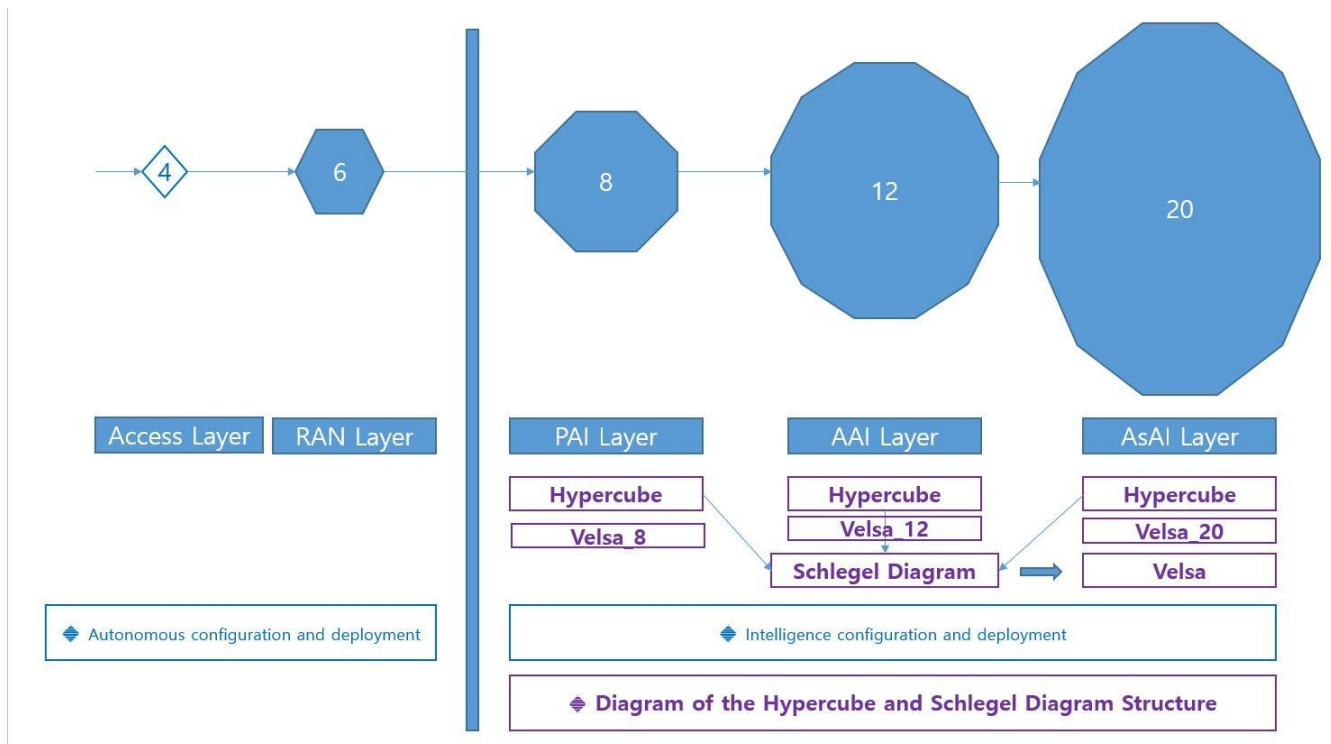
4

6

8

12

20

Access Layer

RAN Layer

PAI Layer

AAI Layer

AsAI Layer

Hypercube

Velsa_8

Hypercube

Velsa_12

Schlegel Diagram

Hypercube

Velsa_20

Velsa

Autonomous configuration and deployment

Intelligence configuration and deployment

Diagram of the Hypercube and Schlegel Diagram Structure